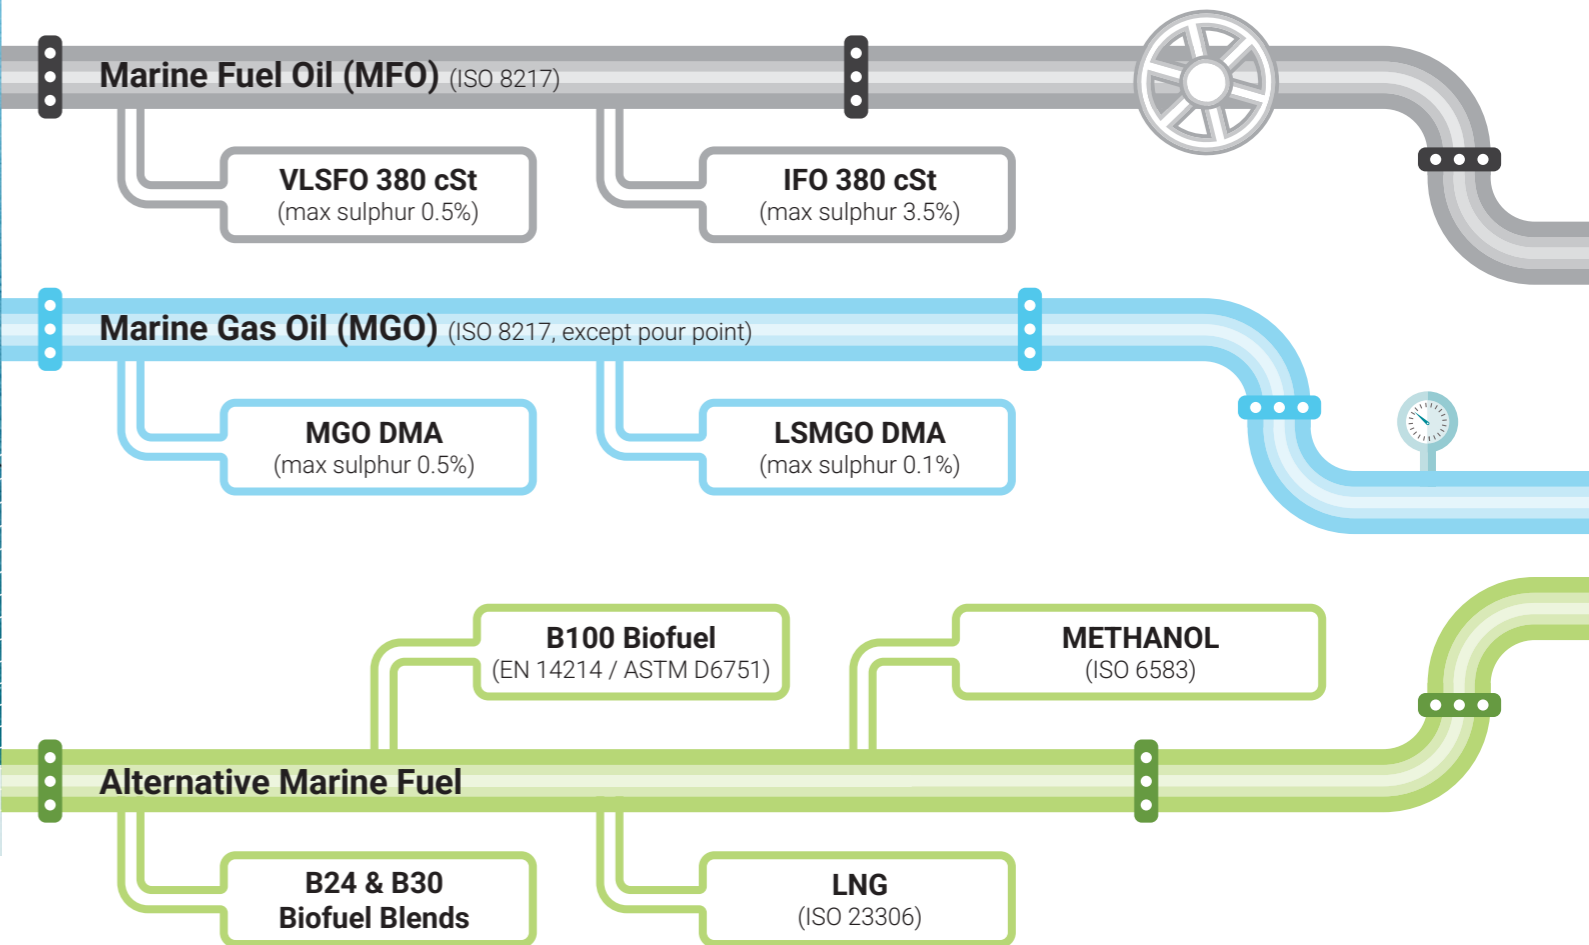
Marine Fuel Oil (MFO) (ISO 8217)

VLSFO 380 cSt
(max sulphur 0.5%)

IFO 380 cSt
(max sulphur 3.5%)

Marine Gas Oil (MGO) (ISO 8217, except pour point)

MGO DMA
(max sulphur 0.5%)

LSMGO DMA
(max sulphur 0.1%)

B100 Biofuel
(EN 14214 / ASTM D6751)

METHANOL
(ISO 6583)

Alternative Marine Fuel

B24 & B30
Biofuel Blends

LNG
(ISO 23306)